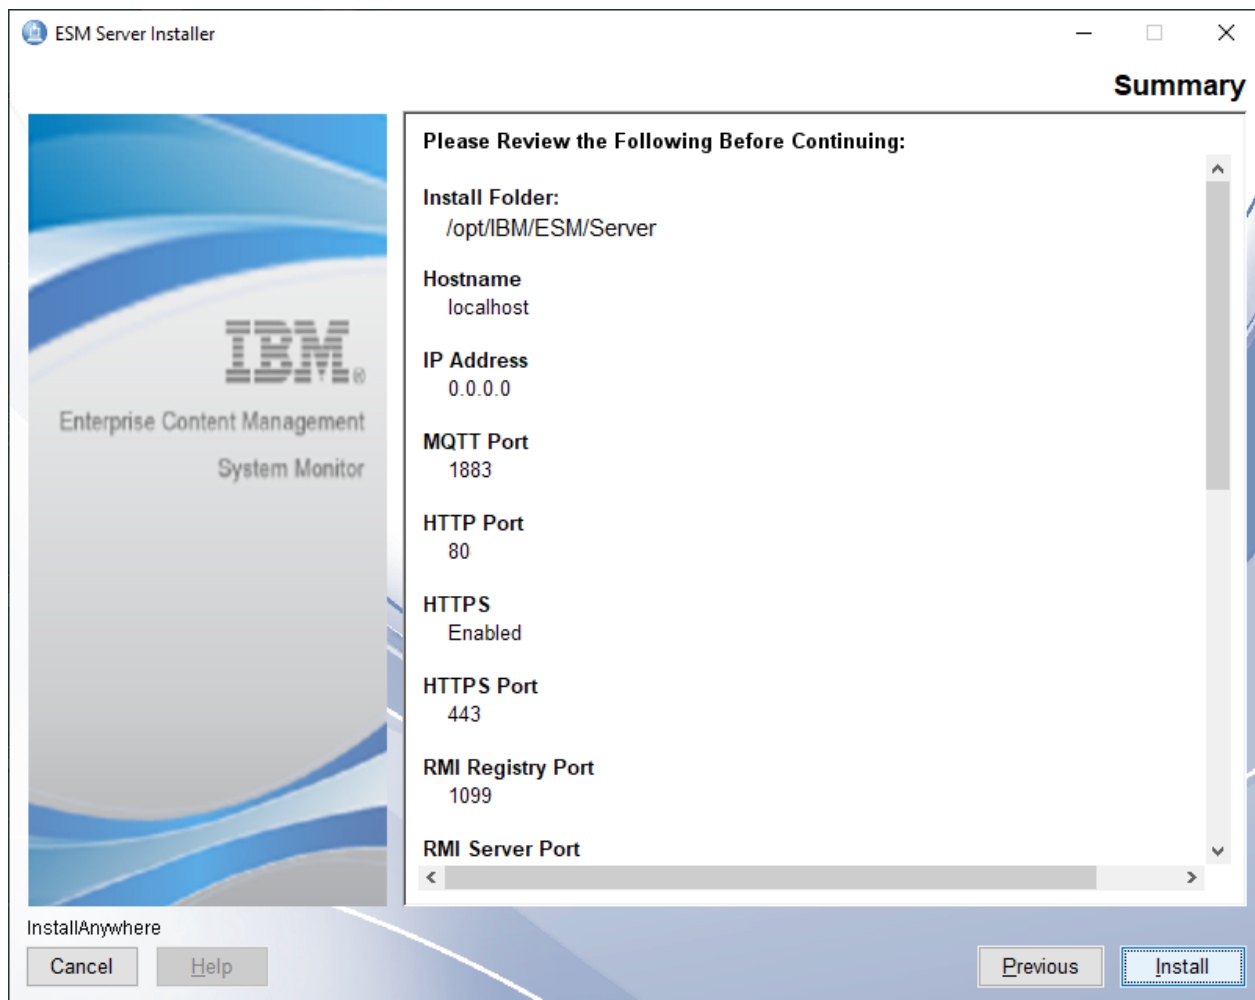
ESM Server Installer

Summary

IBM®

Enterprise Content Management

System Monitor

Please Review the Following Before Continuing:

Install Folder:
/opt/IBM/ESM/Server

Hostname
localhost

IP Address
0.0.0.0

MQTT Port
1883

HTTP Port
80

HTTPS
Enabled

HTTPS Port
443

RMI Registry Port
1099

RMI Server Port

InstallAnywhere

Cancel

Help

Previous

Install